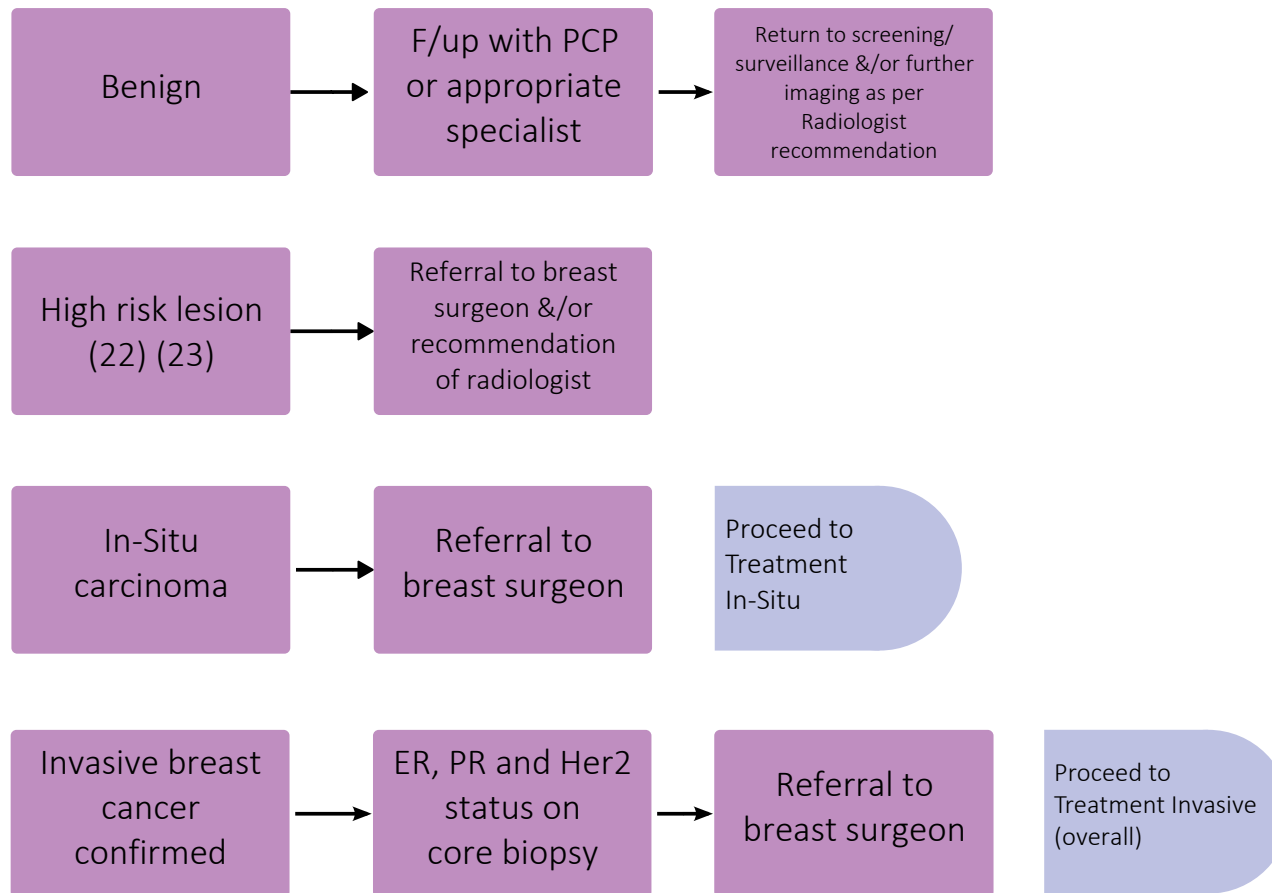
Benign

F/up with PCP or appropriate specialist

Return to screening/ surveillance &/or further imaging as per Radiologist recommendation

High risk lesion (22) (23)

Referral to breast surgeon &/or recommendation of radiologist

In-Situ carcinoma

Referral to breast surgeon

Proceed to Treatment In-Situ

Invasive breast cancer confirmed

ER, PR and Her2 status on core biopsy

Referral to breast surgeon

Proceed to Treatment Invasive (overall)